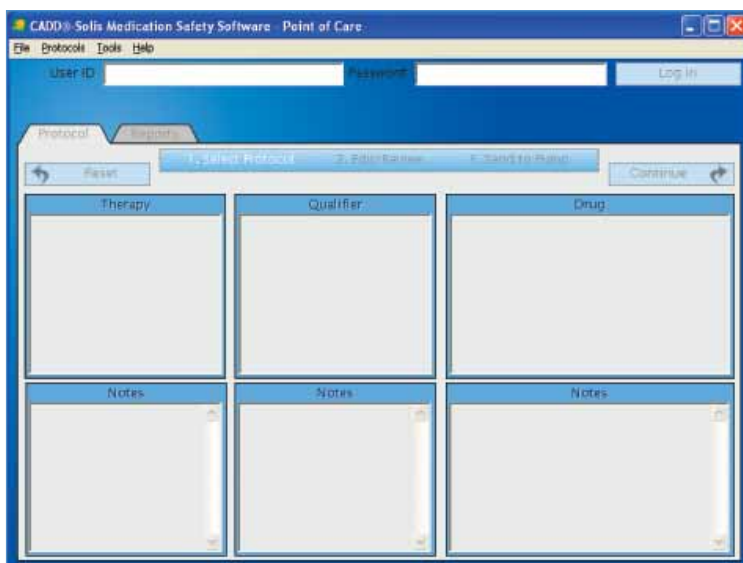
CADD®-Solis Medication Safety Software - Point of Care

File Protocols Tools Help

User ID

Password

Log In

Protocol

Reports

Reset

1. Select Protocol

2. Edit/Review

3. Send to Pump

Continue

Therapy

Qualifier

Drug

Notes

Notes

Notes